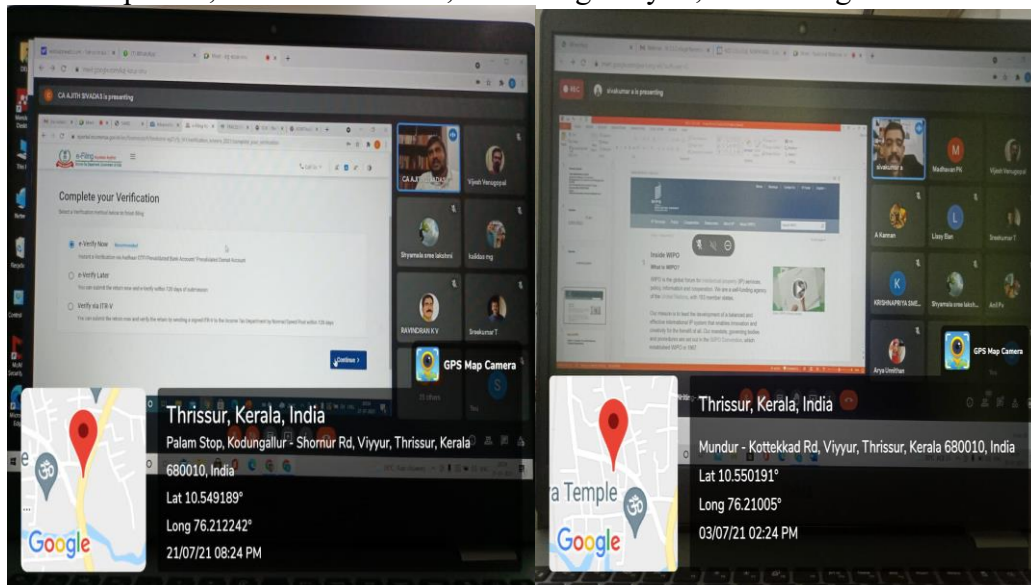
CA AJITH SIVADAS is presenting

e-Filing

Complete your Verification

e-Verify Now Recommended

e-Verify Later

Verify via ITR-V

Continue >

CA AJITH SIVADAS

Vijesh Venugopal

Shyamala sree lakshmi

kalidas mg

RAVINDRAN K V

Sreekumar T

GPS Map Camera

Thrissur, Kerala, India

Palam Stop, Kodungallur - Shornur Rd, Viyyur, Thrissur, Kerala 680010, India

Lat 10.549189°

Long 76.212242°

21/07/21 08:24 PM

Google

sivakumar s is presenting

Inside WIPO

What is WIPO

sivakumar s

Madhavan PN

Vijesh Venugopal

A Kannan

Lissy Ban

Sreekumar T

KRISHNAPRIYA SNE...

Shyamala sree laksh...

Anil Pv

Arya Unnithan

GPS Map Camera

Thrissur, Kerala, India

Mundur - Kottekkad Rd, Viyyur, Thrissur, Kerala 680010, India

Lat 10.550191°

Long 76.21005°

03/07/21 02:24 PM

a Temple

Google